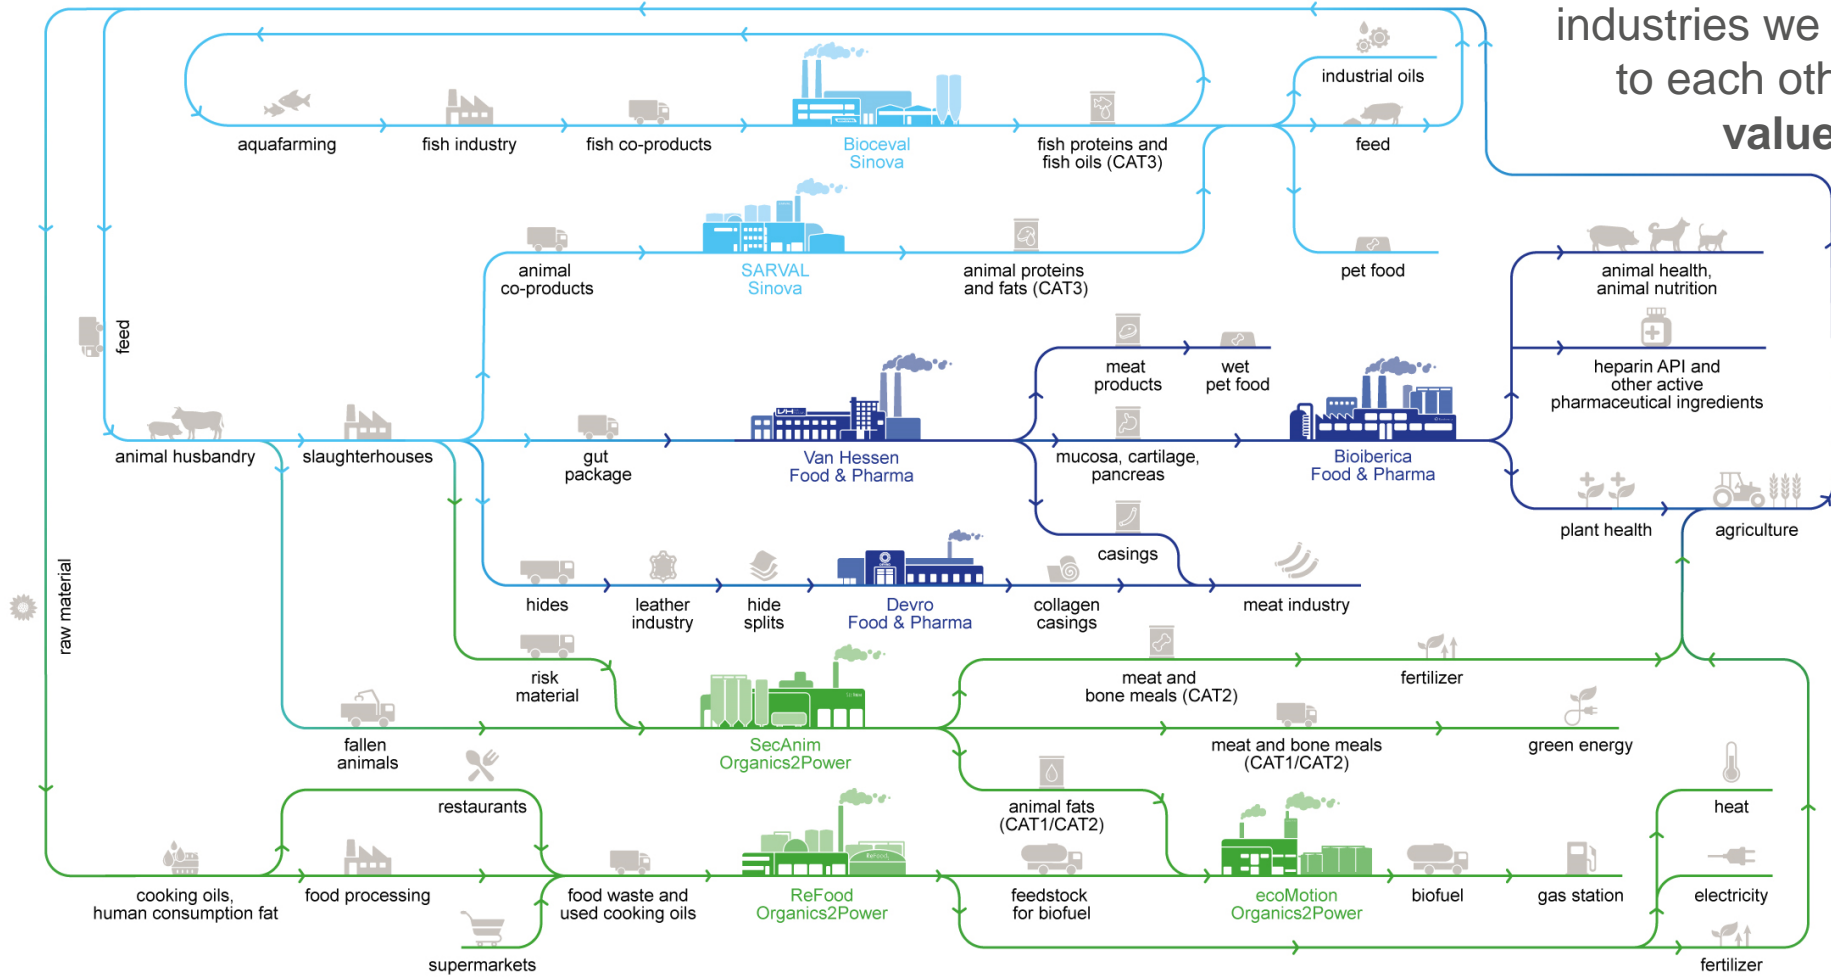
industries we
to each oth
value

industrial oils

feed

aquafarming

fish industry

fish co-products

Bioceval
Sinova

fish proteins and fish oils (CAT3)

animal co-products

SARVAL
Sinova

animal proteins and fats (CAT3)

pet food

animal health, animal nutrition

heparin API and other active pharmaceutical ingredients

feed

meat products

wet pet food

animal husbandry

slaughterhouses

gut package

Van Hessen
Food & Pharma

mucosa, cartilage, pancreas

Bioiberica
Food & Pharma

plant health

agriculture

casings

raw material

hides

leather industry

hide splits

Devro
Food & Pharma

collagen casings

meat industry

risk material

meat and bone meals (CAT2)

fertilizer

fallen animals

SecAnim
Organics2Power

meat and bone meals (CAT1/CAT2)

green energy

restaurants

animal fats (CAT1/CAT2)

heat

cooking oils, human consumption fat

food processing

food waste and used cooking oils

ReFood
Organics2Power

feedstock for biofuel

ecoMotion
Organics2Power

biofuel

gas station

electricity

supermarkets

fertilizer